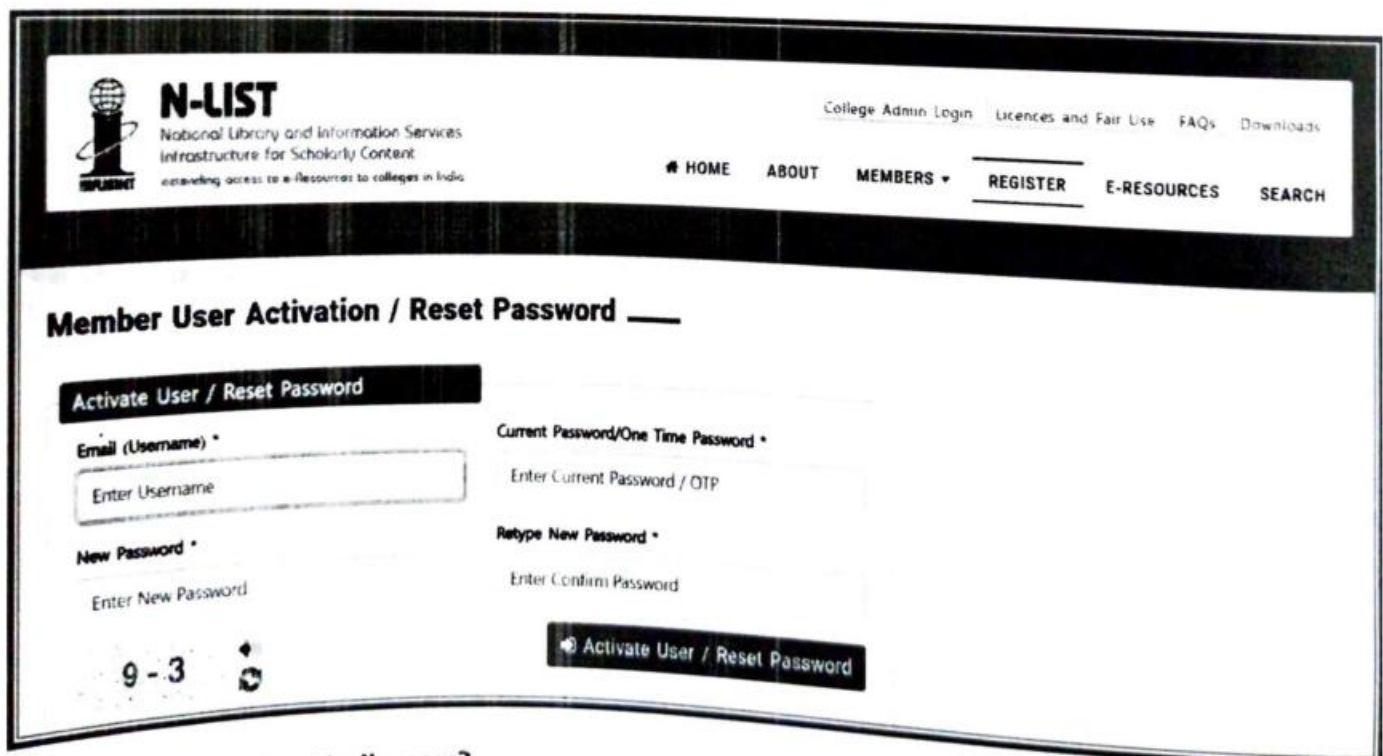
INFLIBNET

N-LIST
National Library and Information Services Infrastructure for Scholarly Content
extending access to e-Resources to colleges in India

College Admin Login Licences and Fair Use FAQs Downloads

HOME ABOUT MEMBERS ▾ REGISTER E-RESOURCES SEARCH

Member User Activation / Reset Password

Activate User / Reset Password

Email (Username) *
Enter Username

Current Password/One Time Password *
Enter Current Password / OTP

New Password *
Enter New Password

Retype New Password *
Enter Confirm Password

9 - 3

Activate User / Reset Password